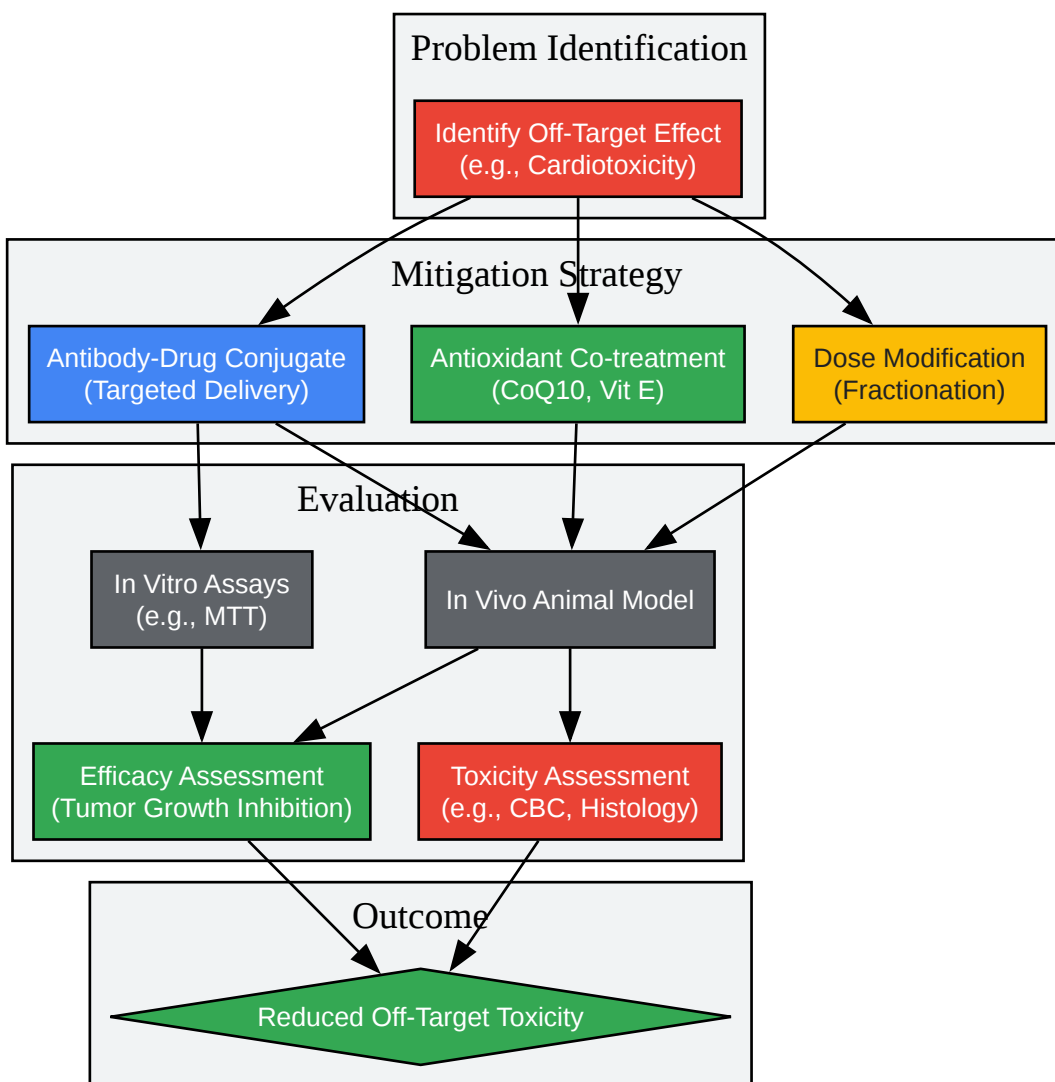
Problem Identification

Identify Off-Target Effect
(e.g., Cardiotoxicity)

Mitigation Strategy

Antibody-Drug Conjugate
(Targeted Delivery)

Antioxidant Co-treatment
(CoQ10, Vit E)

Dose Modification
(Fractionation)

Evaluation

In Vitro Assays
(e.g., MTT)

In Vivo Animal Model

Efficacy Assessment
(Tumor Growth Inhibition)

Toxicity Assessment
(e.g., CBC, Histology)

Outcome

Reduced Off-Target Toxicity